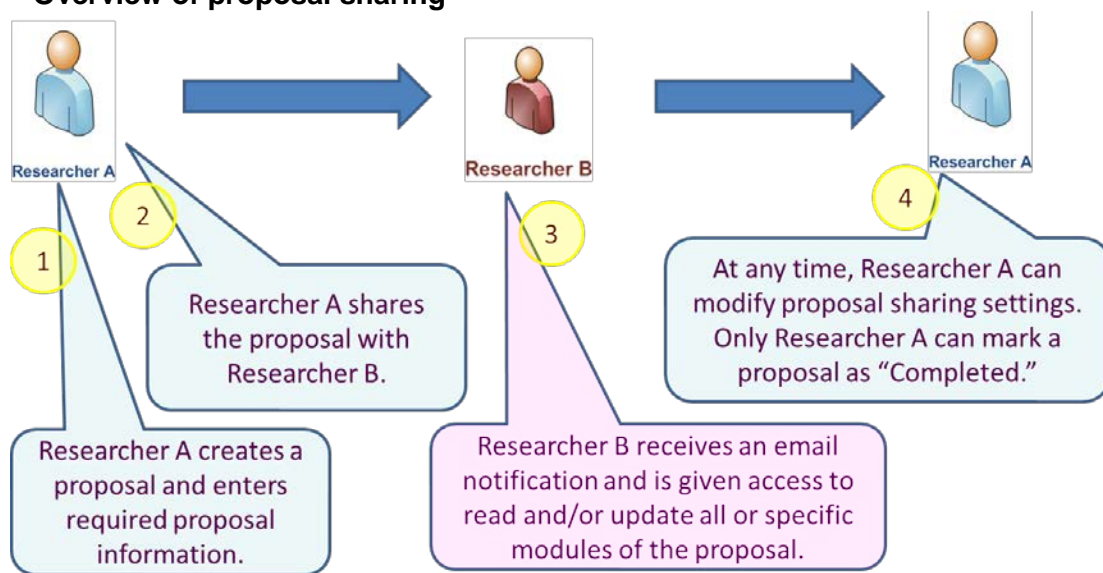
Overview of proposal sharing

Researcher A

Researcher B

Researcher A

1

2

3

4

Researcher A creates a proposal and enters required proposal information.

Researcher A shares the proposal with Researcher B.

Researcher B receives an email notification and is given access to read and/or update all or specific modules of the proposal.

At any time, Researcher A can modify proposal sharing settings. Only Researcher A can mark a proposal as "Completed."